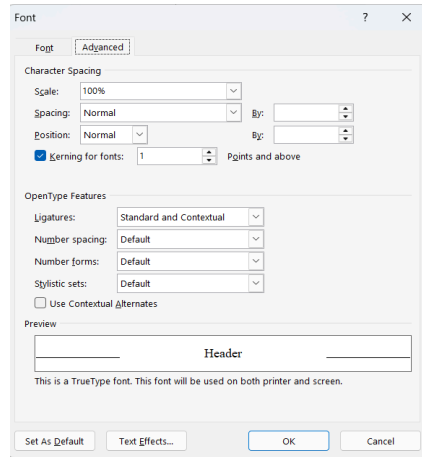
Font

?

Font

Advanced

Character Spacing

Scale: 100%

Spacing: Normal

By:

Position: Normal

By:

Kerning for fonts: 1

Points and above

OpenType Features

Ligatures: Standard and Contextual

Number spacing: Default

Number forms: Default

Stylistic sets: Default

Use Contextual Alternates

Preview

Header

This is a TrueType font. This font will be used on both printer and screen.

Set As Default

Text Effects...

OK

Cancel